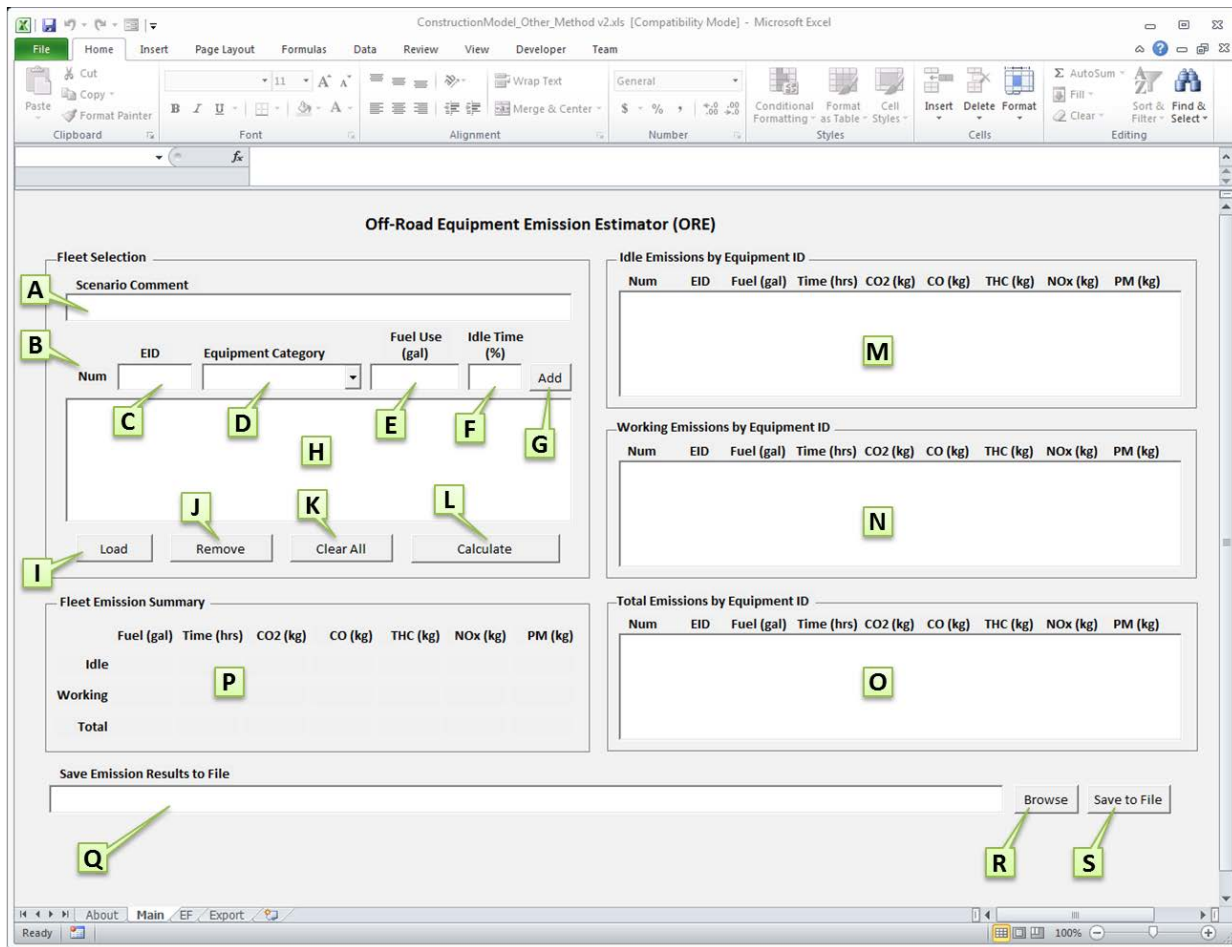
ConstructionModel_Other_Method v2.xls [Compatibility Mode] - Microsoft Excel

File Home Insert Page Layout Formulas Data Review View Developer Team

Cut
Copy
Paste
Format Painter
Clipboard

11
B I U
Font

Wrap Text
Merge & Center
Alignment

General
$ % ,
Number

Conditional Formatting
Format as Table
Cell Styles
Styles

Insert Delete Format
Cells

AutoSum
Fill
Clear
Sort & Filter
Find & Select
Editing

$f_x$

Off-Road Equipment Emission Estimator (ORE)

Fleet Selection

A Scenario Comment

B Num EID Equipment Category Fuel Use (gal) Idle Time (%) Add

C D E F G H

I Load J Remove K Clear All L Calculate

Idle Emissions by Equipment ID

| Num | EID | Fuel (gal) | Time (hrs) | CO2 (kg) | CO (kg) | THC (kg) | NOx (kg) | PM (kg) |
|---|---|---|---|---|---|---|---|---|

M

Working Emissions by Equipment ID

| Num | EID | Fuel (gal) | Time (hrs) | CO2 (kg) | CO (kg) | THC (kg) | NOx (kg) | PM (kg) |
|---|---|---|---|---|---|---|---|---|

N

Fleet Emission Summary

| | Fuel (gal) | Time (hrs) | CO2 (kg) | CO (kg) | THC (kg) | NOx (kg) | PM (kg) |
|---|---|---|---|---|---|---|---|
| Idle | | | | | | | |
| Working | | | | | | | |
| Total | | | | | | | |

P

Total Emissions by Equipment ID

| Num | EID | Fuel (gal) | Time (hrs) | CO2 (kg) | CO (kg) | THC (kg) | NOx (kg) | PM (kg) |
|---|---|---|---|---|---|---|---|---|

O

Save Emission Results to File

Browse Save to File

Q R S

About Main EF Export

Ready 100%